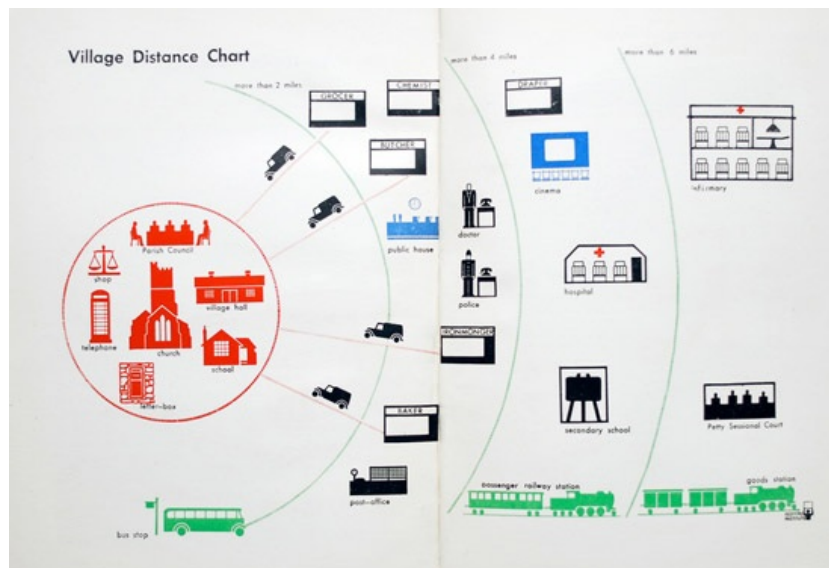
Village Distance Chart

more than 2 miles

more than 4 miles

more than 6 miles

GROCER

CHEMIST

BUTCHER

DRAPER

cinema

infirmary

Parish Council

shop

village hall

telephone

church

school

letter-box

public house

doctor

police

hospital

IRONMONGER

secondary school

Petty Sessional Court

BAKER

post-office

passenger railway station

goods station

bus stop